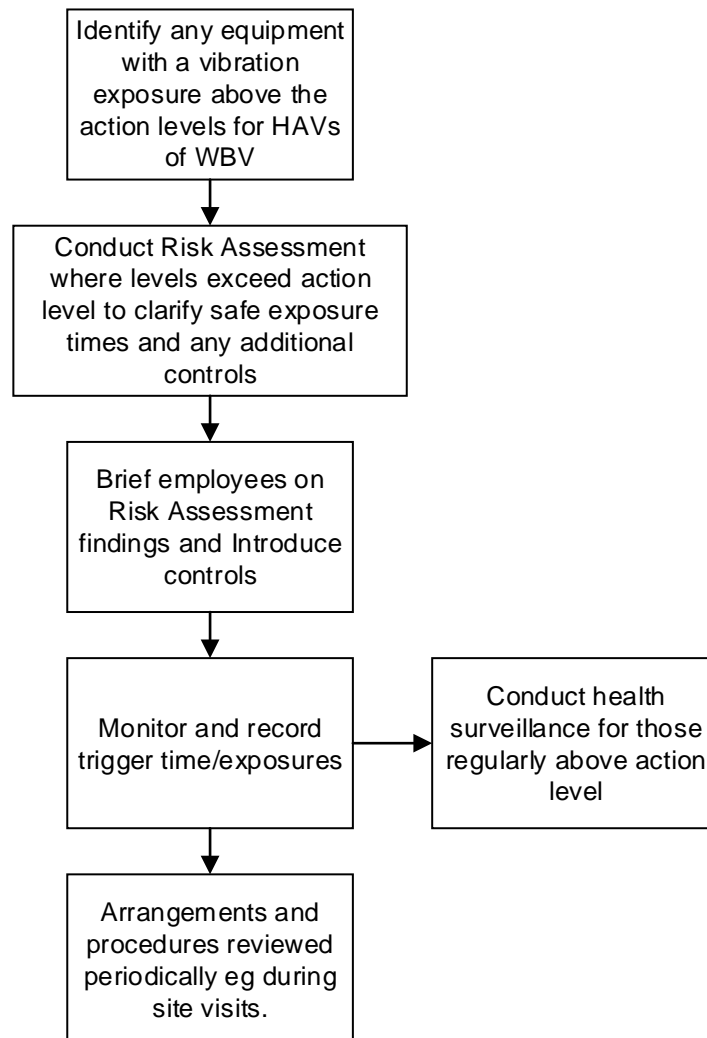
Identify any equipment with a vibration exposure above the action levels for HAVs of WBV

Conduct Risk Assessment where levels exceed action level to clarify safe exposure times and any additional controls

Brief employees on Risk Assessment findings and Introduce controls

Monitor and record trigger time/exposures

Conduct health surveillance for those regularly above action level

Arrangements and procedures reviewed periodically eg during site visits.